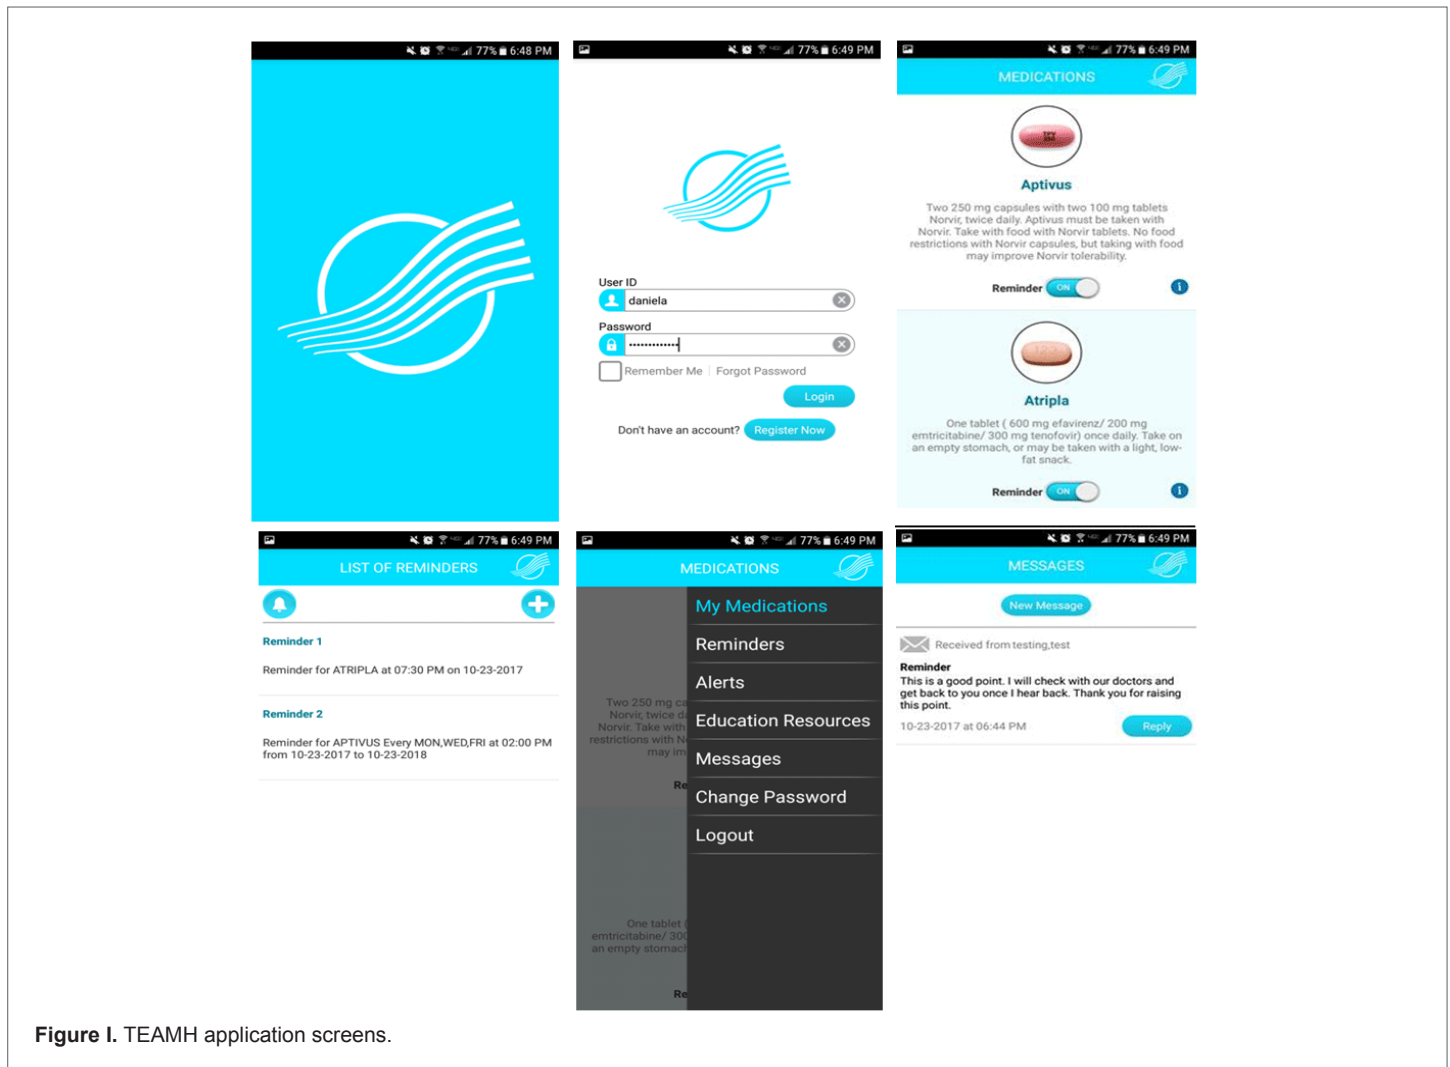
77% 6:48 PM

77% 6:49 PM

User ID
daniela
Password
••••••••••••
Remember Me | Forgot Password
Login
Don't have an account? Register Now

77% 6:49 PM
MEDICATIONS

Aptivus
Two 250 mg capsules with two 100 mg tablets Norvir, twice daily. Aptivus must be taken with Norvir. Take with food with Norvir tablets. No food restrictions with Norvir capsules, but taking with food may improve Norvir tolerability.
Reminder ON

Atripla
One tablet ( 600 mg efavirenz/ 200 mg emtricitabine/ 300 mg tenofovir) once daily. Take on an empty stomach, or may be taken with a light, low-fat snack.
Reminder ON

77% 6:49 PM
LIST OF REMINDERS
Reminder 1
Reminder for ATRIPLA at 07:30 PM on 10-23-2017
Reminder 2
Reminder for APTIVUS Every MON,WED,FRI at 02:00 PM from 10-23-2017 to 10-23-2018

77% 6:49 PM
MEDICATIONS
My Medications
Reminders
Alerts
Education Resources
Messages
Change Password
Logout

77% 6:49 PM
MESSAGES
New Message
Received from testing,test
Reminder
This is a good point. I will check with our doctors and get back to you once I hear back. Thank you for raising this point.
10-23-2017 at 06:44 PM
Reply

Figure I. TEAMH application screens.